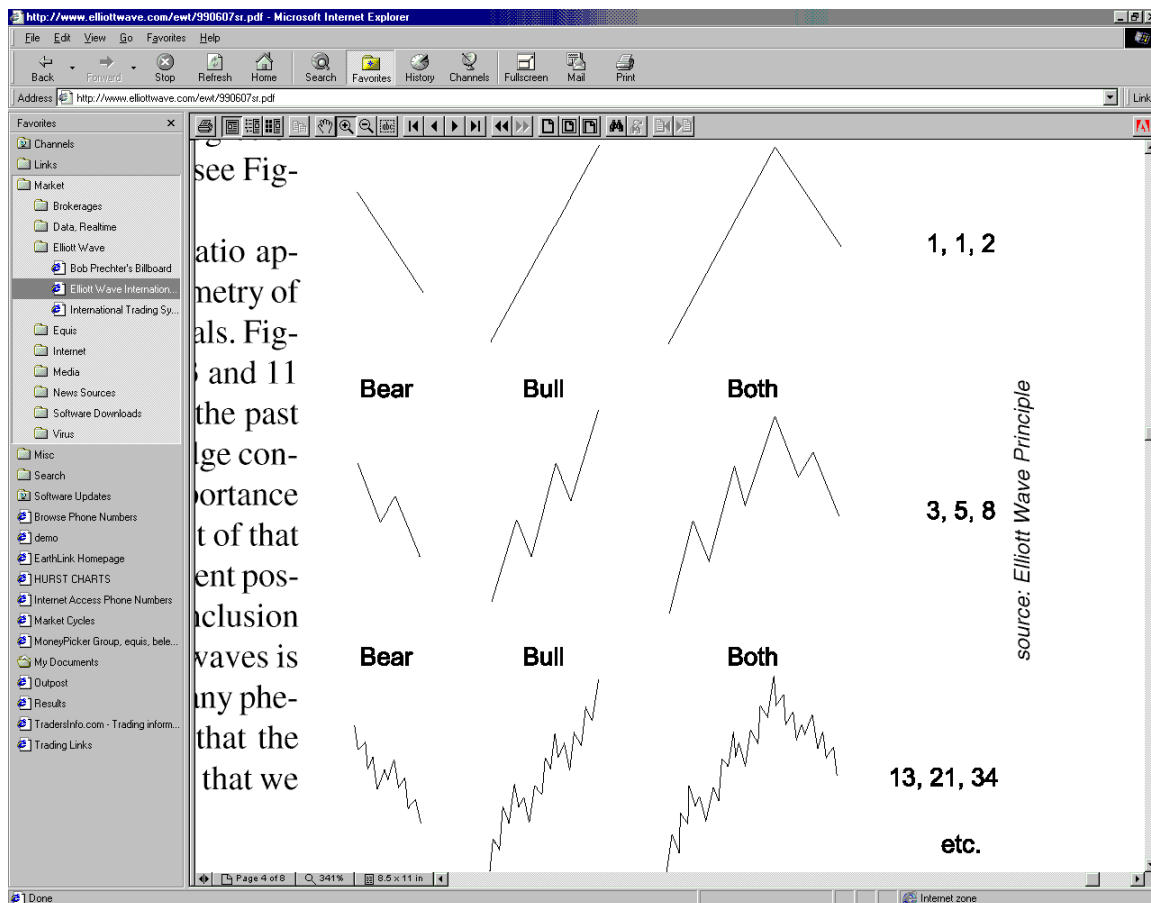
http://www.elliottwave.com/ewt/990607sr.pdf - Microsoft Internet Explorer

File Edit View Go Favorites Help

Back Forward Stop Refresh Home Search Favorites History Channels Fullscreen Mail Print

Address http://www.elliottwave.com/ewt/990607sr.pdf

Links

Favorites ×
Channels
Links
Market
Brokerages
Data, Realtime
Elliott Wave
Bob Prechter's Billboard
Elliott Wave Internation...
International Trading Sy...
Equis
Internet
Media
News Sources
Software Downloads
Virus
Misc
Search
Software Updates
Browse Phone Numbers
demo
EarthLink Homepage
HURST CHARTS
Internet Access Phone Numbers
Market Cycles
MoneyPicker Group, equis, bele...
My Documents
Outpost
Results
TradersInfo.com - Trading inform...
Trading Links

see Fig-

atio ap-
metry of
als. Fig-
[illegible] and 11
the past
lge con-
portance
t of that
ent pos-
nclusion
waves is
ny phe-
that the
that we

1, 1, 2

Bear Bull Both

3, 5, 8

Bear Bull Both

13, 21, 34

etc.

source: Elliott Wave Principle

Page 4 of 8 341% 8.5 x 11 in

Done

Internet zone